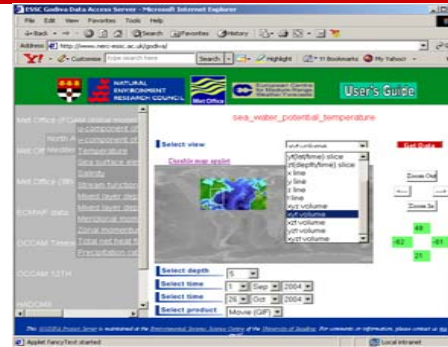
ESSC Godiva Data Access Server - Microsoft Internet Explorer

File Edit View Favorites Tools Help

Back Search Favorites History

Address http://www.nerc-essc.ac.uk/godiva/

Y! Customize Search Highlight 11 Bookmarks My Yahoo!

NATURAL ENVIRONMENT RESEARCH COUNCIL

Met Office

European Centre for Medium-Range Weather Forecasts

User's Guide

Met Office (FOAM Global Model)

u component of

north A

Met Off Mediter

u component of

Sea surface ele

Met Office (N

Salinity

Stream function

Mixed layer dep

Mixed layer dep

ECMWF data

Meridional mom

Zonal momentum

OCCAM Times

Total net heat fl

Precipitation mi

OCCAM 12TH

HADCM3

sea_water_potential_temperature

Select view

xyt volume

Disable map applet

yt(lat/time) slice

zt(depth/time) slice

x line

y line

z line

t line

xyz volume

xyt volume

xzt volume

yzt volume

xyzt volume

Get Data

Zoom Out

Zoom In

48

-62

-81

21

Select depth 5

Select time 1 Sep 2004

Select time 26 Oct 2004

Select product Movie (GIF)

This GODIVA Project Server is maintained at the Environmental Systems Science Centre of the University of Reading. For comments or information, please contact us

Applet FancyText started

Local intranet